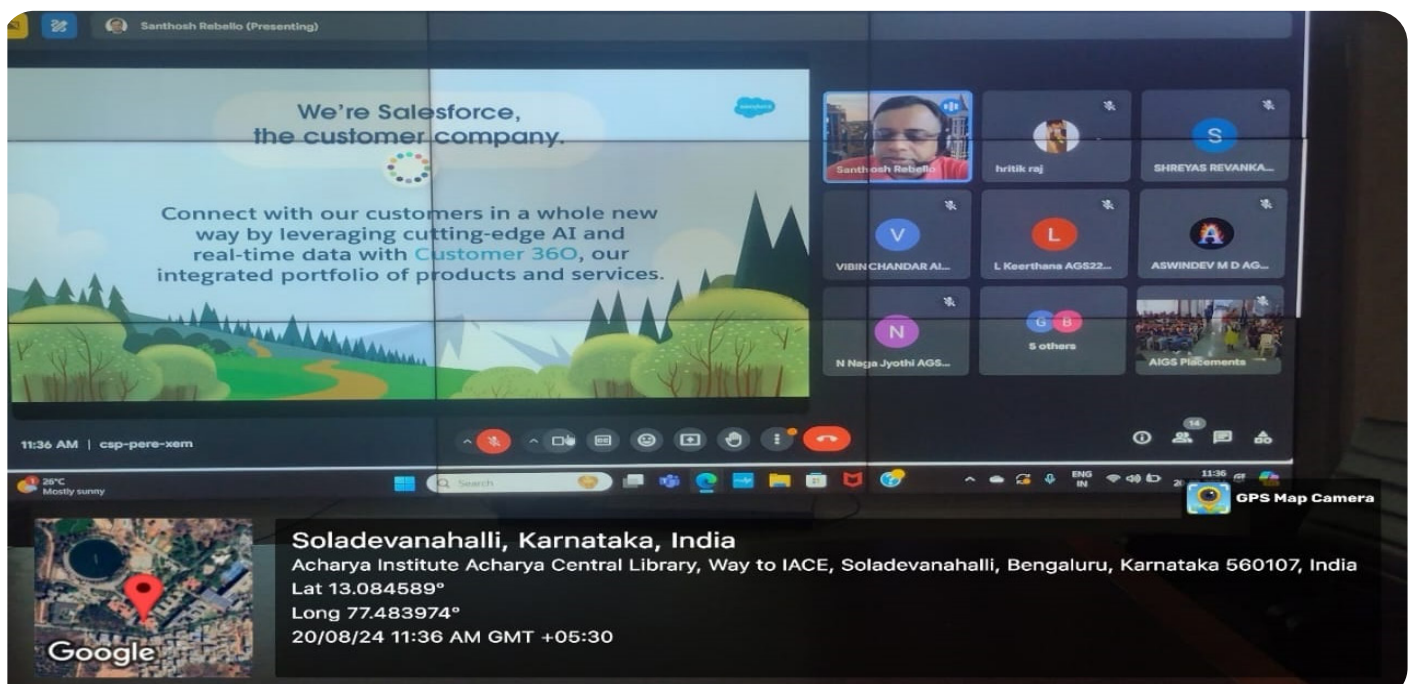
Santhosh Rebello (Presenting)

We're Salesforce, the customer company.

salesforce

Connect with our customers in a whole new way by leveraging cutting-edge AI and real-time data with Customer 360, our integrated portfolio of products and services.

Santhosh Rebello

hritik raj

S
SHREYAS REVANKA...

V
VIBIN CHANDAR Al...

L
L Keerthana AGS22...

A
ASWINDEV M D AG...

N
N Naga Jyothi AGS...

G B
5 others

AIGS Placements

11:36 AM | csp-pere-xem

14

26°C
Mostly sunny

Search

ENG
IN

11:36

GPS Map Camera

Google

Soladevanahalli, Karnataka, India
Acharya Institute Acharya Central Library, Way to IACE, Soladevanahalli, Bengaluru, Karnataka 560107, India
Lat 13.084589°
Long 77.483974°
20/08/24 11:36 AM GMT +05:30